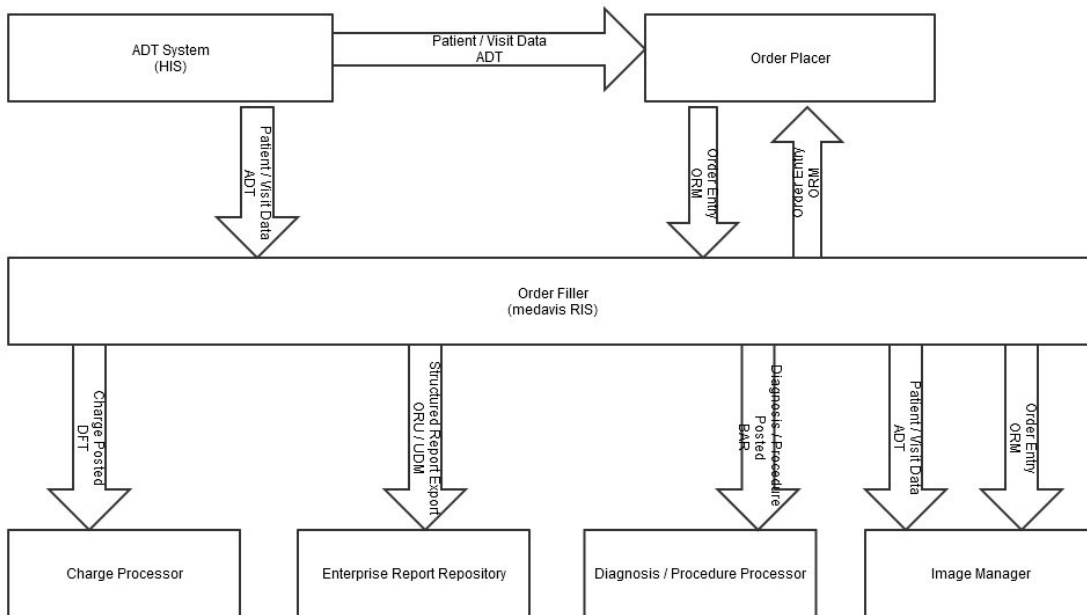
ADT System
(HIS)

Patient / Visit Data
ADT

Order Placer

Patient / Visit Data
ADT

Order Entry
ORM

Order Entry
ORM

Order Filler
(medavis RIS)

Charge Posted
DFT

Structured Report Export
ORU / UDM

Diagnosis / Procedure
Posted
BAR

Patient / Visit Data
ADT

Order Entry
ORM

Charge Processor

Enterprise Report Repository

Diagnosis / Procedure Processor

Image Manager